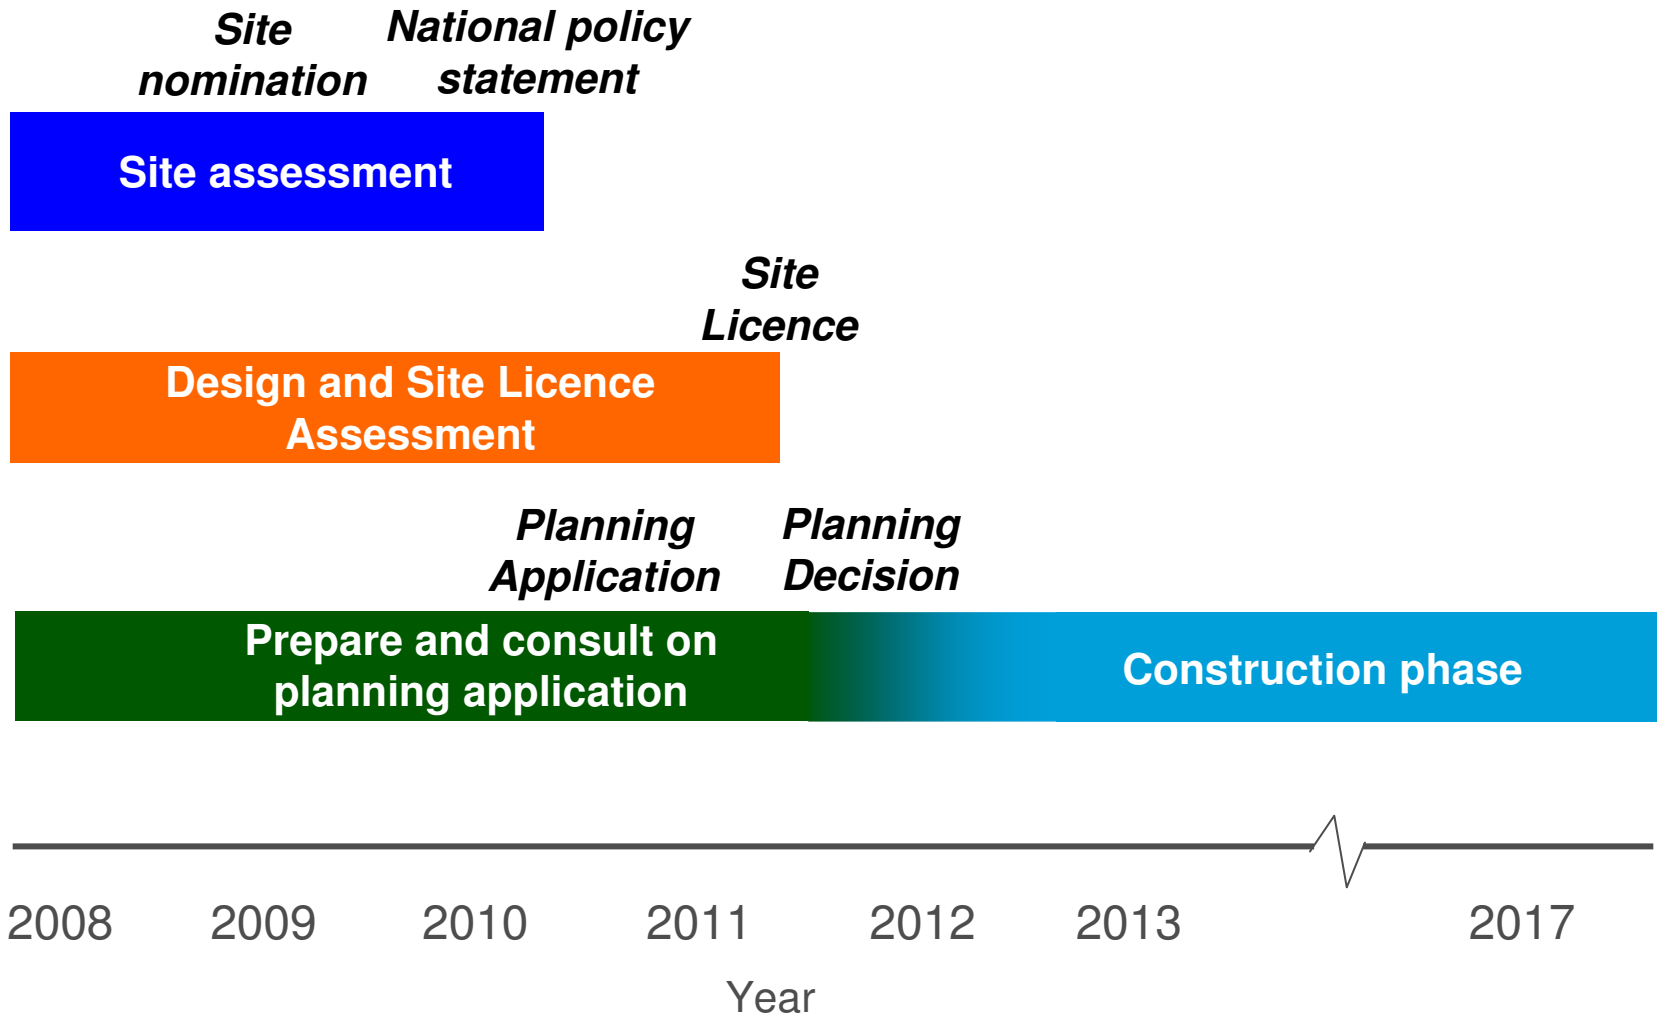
Site nomination

National policy statement

Site assessment

Site Licence

Design and Site Licence Assessment

Planning Application

Planning Decision

Prepare and consult on planning application

Construction phase

2008 2009 2010 2011 2012 2013 2017

Year